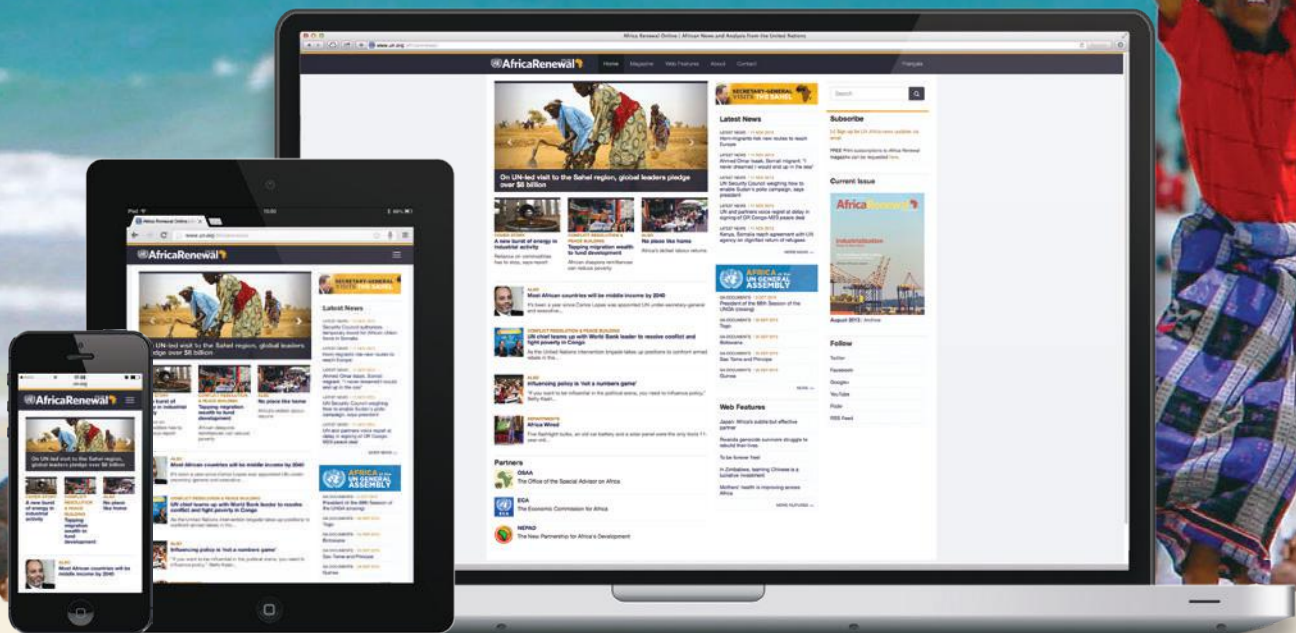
Africa Renewal Online | African News and Analysis from the United Nations

AfricaRenewal

Home Magazine Web Features About Contact

Français

On UN-led visit to the Sahel region, global leaders pledge over $8 billion

A new burst of energy in industrial activity

Tapping migration wealth to fund development

No place like home

SECRETARY-GENERAL VISITS THE SAHEL

Latest News

Search

Subscribe

Current Issue

Africa Renewal

Industrialization

August 2013

Most African countries will be middle income by 2040

UN chief teams up with World Bank leader to resolve conflict and fight poverty in Congo

Influencing policy is 'not a numbers game'

Africa Wired

AFRICA at the UN GENERAL ASSEMBLY

Follow

Twitter

Facebook

Google+

YouTube

Flickr

RSS Feed

Web Features

Partners

OSAA

The Office of the Special Advisor on Africa

ECA

The Economic Commission for Africa

NEPAD

The New Partnership for Africa's Development

AfricaRenewal

On UN-led visit to the Sahel region, global leaders pledge over $8 billion

Latest News

A new burst of energy in industrial activity

Tapping migration wealth to fund development

No place like home

Most African countries will be middle income by 2040

UN chief teams up with World Bank leader to resolve conflict and fight poverty in Congo

Influencing policy is 'not a numbers game'

AFRICA at the UN GENERAL ASSEMBLY

AfricaRenewal

On UN-led visit to the Sahel region, global leaders pledge over $8 billion

A new burst of energy in industrial activity

Tapping migration wealth to fund development

No place like home

Most African countries will be middle income by 2040